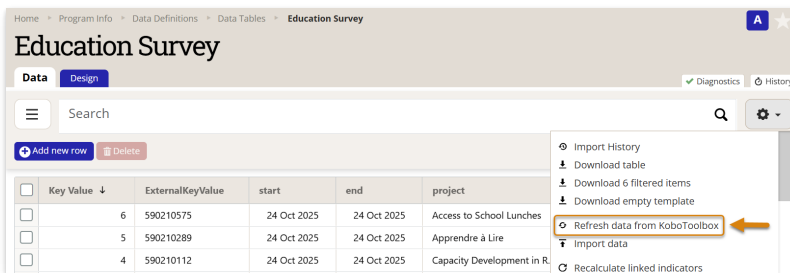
Home ▸ Program Info ▸ Data Definitions ▸ Data Tables ▸ Education Survey

A

Education Survey

Data | Design

✔ Diagnostics | History

Search

Add new row | Delete

Import History
Download table
Download 6 filtered items
Download empty template
Refresh data from KoboToolbox
Import data
Recalculate linked indicators

| | Key Value ↓ | ExternalKeyValue | start | end | project |
|---|---|---|---|---|---|
| | 6 | 590210575 | 24 Oct 2025 | 24 Oct 2025 | Access to School Lunches |
| | 5 | 590210289 | 24 Oct 2025 | 24 Oct 2025 | Apprendre à Lire |
| | 4 | 590210112 | 24 Oct 2025 | 24 Oct 2025 | Capacity Development in R. |